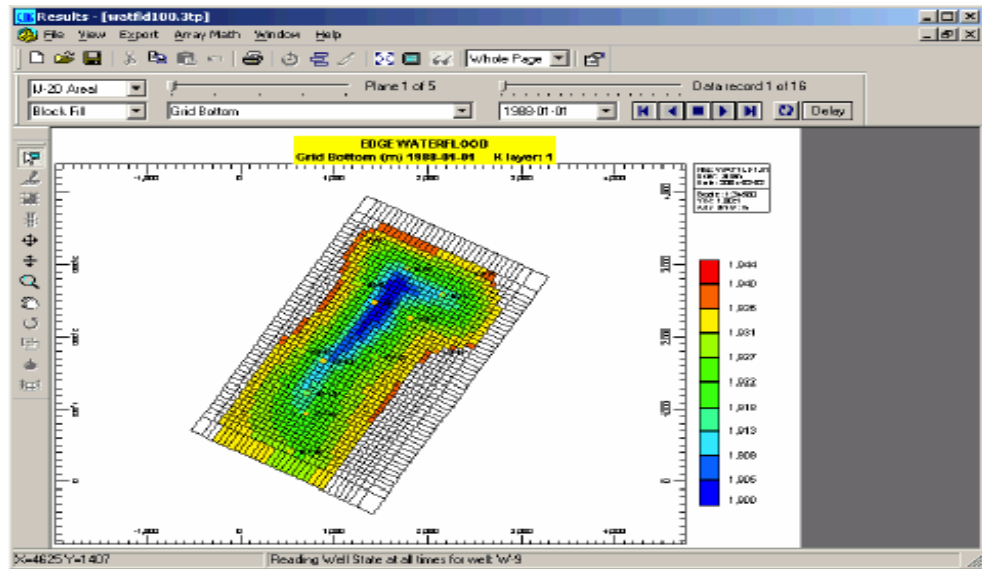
Results - [wotfld100.3tp]

File View Export Array Math Window Help

Whole Page

IJ-2D Areal

Plane 1 of 5

Data record 1 of 16

Block Fill

Grid Bottom

1988-01-01

Delay

EDGE WATERFLOOD
Grid Bottom (m) 1988-01-01 K layer: 1

-1,000 0 1,000 2,000 3,000 4,000

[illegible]

1,944
1,940
1,935
1,931
1,927
1,922
1,918
1,913
1,909
1,905
1,900

X=4625 Y=1407

Reading Well State at all times for well: W-9